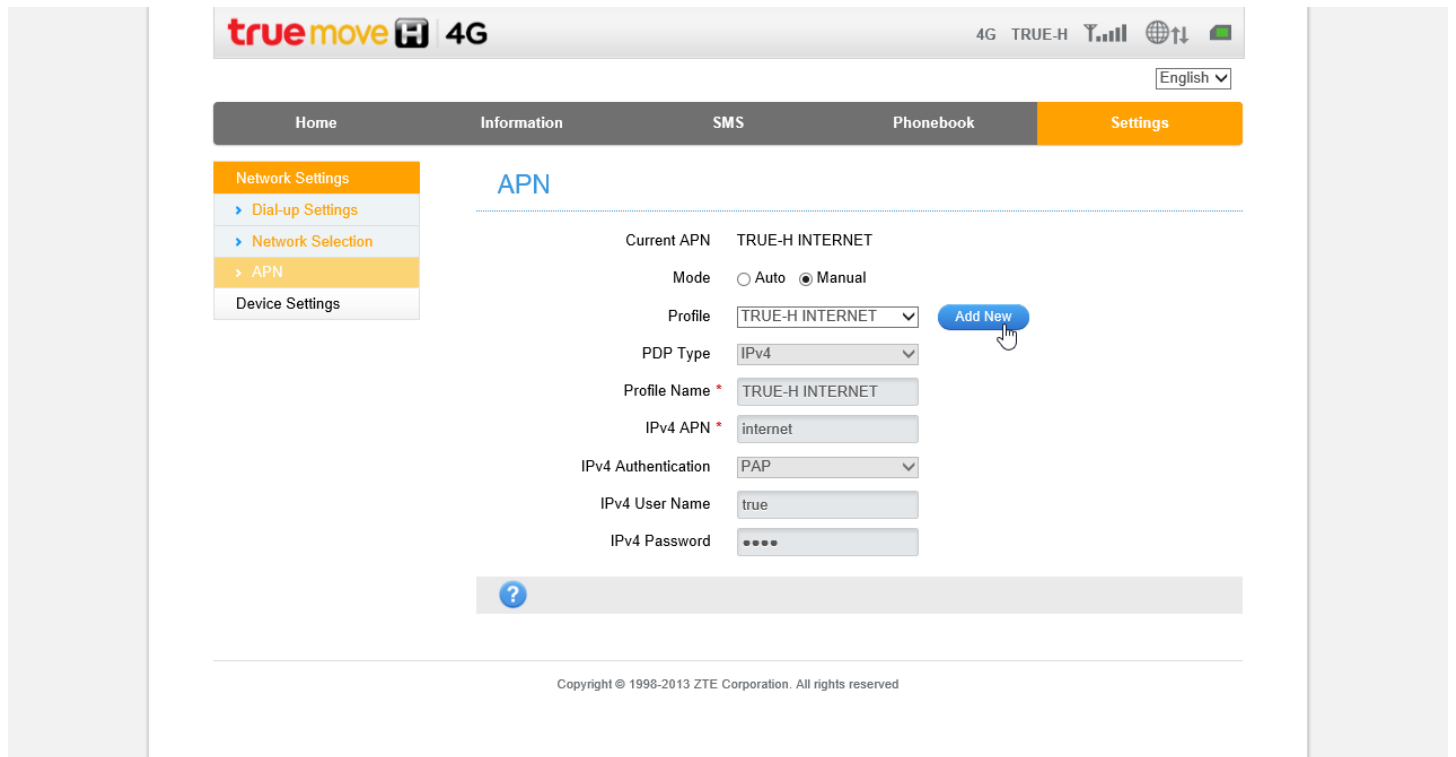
truemove H 4G

4G TRUE-H

English

Home Information SMS Phonebook Settings

Network Settings
› Dial-up Settings
› Network Selection
› APN
Device Settings

APN

| | |
|---|---|
| Current APN | TRUE-H INTERNET |
| Mode | Auto Manual |
| Profile | TRUE-H INTERNET Add New |
| PDP Type | IPv4 |
| Profile Name * | TRUE-H INTERNET |
| IPv4 APN * | internet |
| IPv4 Authentication | PAP |
| IPv4 User Name | true |
| IPv4 Password | •••• |

?

Copyright © 1998-2013 ZTE Corporation. All rights reserved